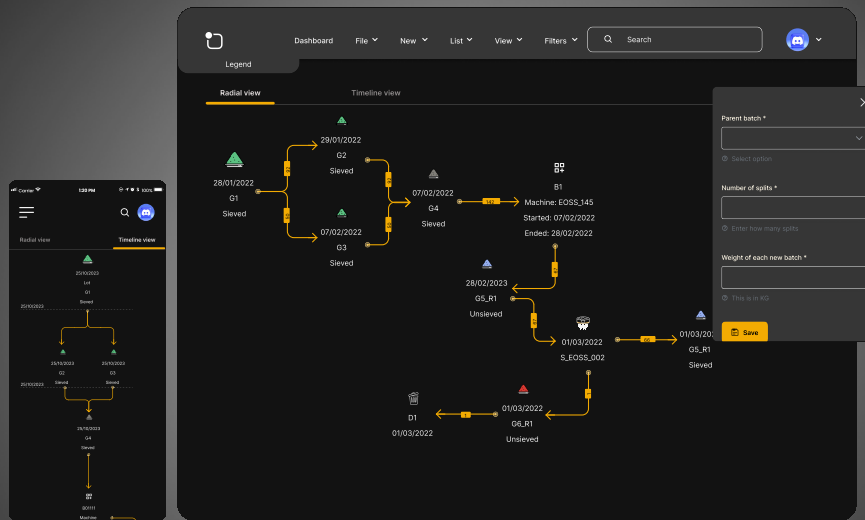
Legend

Dashboard File New List View Filters Search

Radial view Timeline view

28/01/2022
G1
Sieved

29/01/2022
G2
Sieved

07/02/2022
G3
Sieved

07/02/2022
G4
Sieved

B1
Machine: EOSS_145
Started: 07/02/2022
Ended: 28/02/2022

28/02/2023
G5_R1
Unsieved

01/03/2022
S_EOSS_002

01/03/2022
G5_R1
Sieved

01/03/2022
G6_R1
Unsieved

D1
01/03/2022

Parent batch *
Select option

Number of splits *
Enter how many splits

Weight of each new batch *
This is in KG

Save

Carrier 1:20 PM 100%

Radial view Timeline view

25/10/2023
Lot
G1
Sieved
25/10/2023

25/10/2023
G2
Sieved

25/10/2023
G3
Sieved
25/10/2023

25/10/2023
G4
Sieved

SO111
Machine